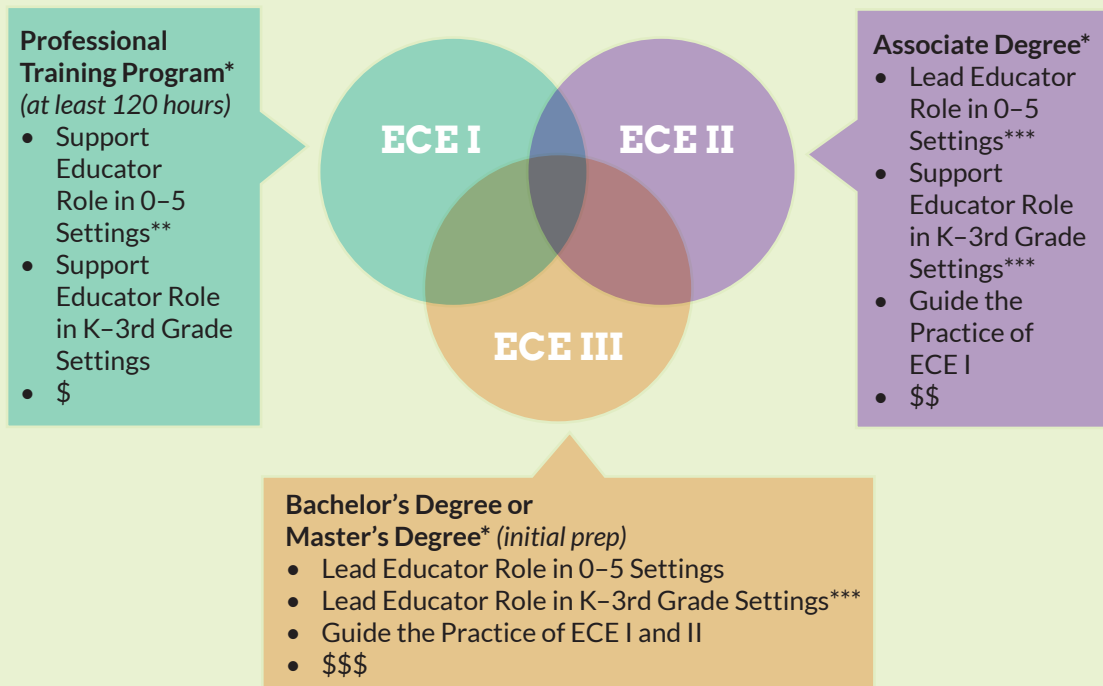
Professional Training Program*
(at least 120 hours)
- Support Educator Role in 0–5 Settings**
- Support Educator Role in K–3rd Grade Settings
- $

ECE I

ECE II

ECE III

Associate Degree*
- Lead Educator Role in 0–5 Settings***
- Support Educator Role in K–3rd Grade Settings***
- Guide the Practice of ECE I
- $$

Bachelor's Degree or Master's Degree* (initial prep)
- Lead Educator Role in 0–5 Settings
- Lead Educator Role in K–3rd Grade Settings***
- Guide the Practice of ECE I and II
- $$$